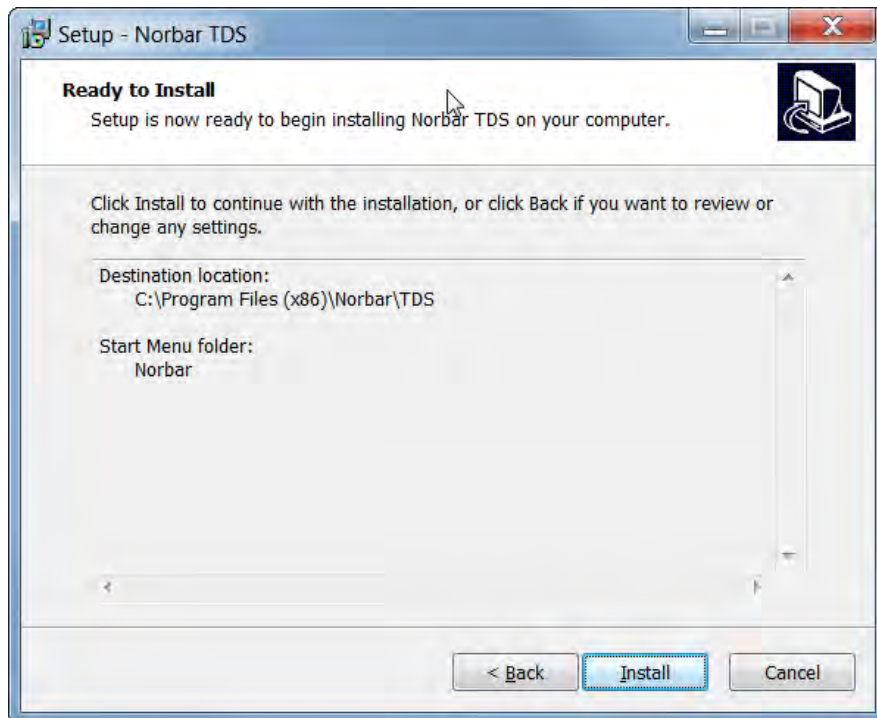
Setup - Norbar TDS

Ready to Install

Setup is now ready to begin installing Norbar TDS on your computer.

Click Install to continue with the installation, or click Back if you want to review or change any settings.

Destination location:
C:\Program Files (x86)\Norbar\TDS

Start Menu folder:
Norbar

< Back
Install
Cancel